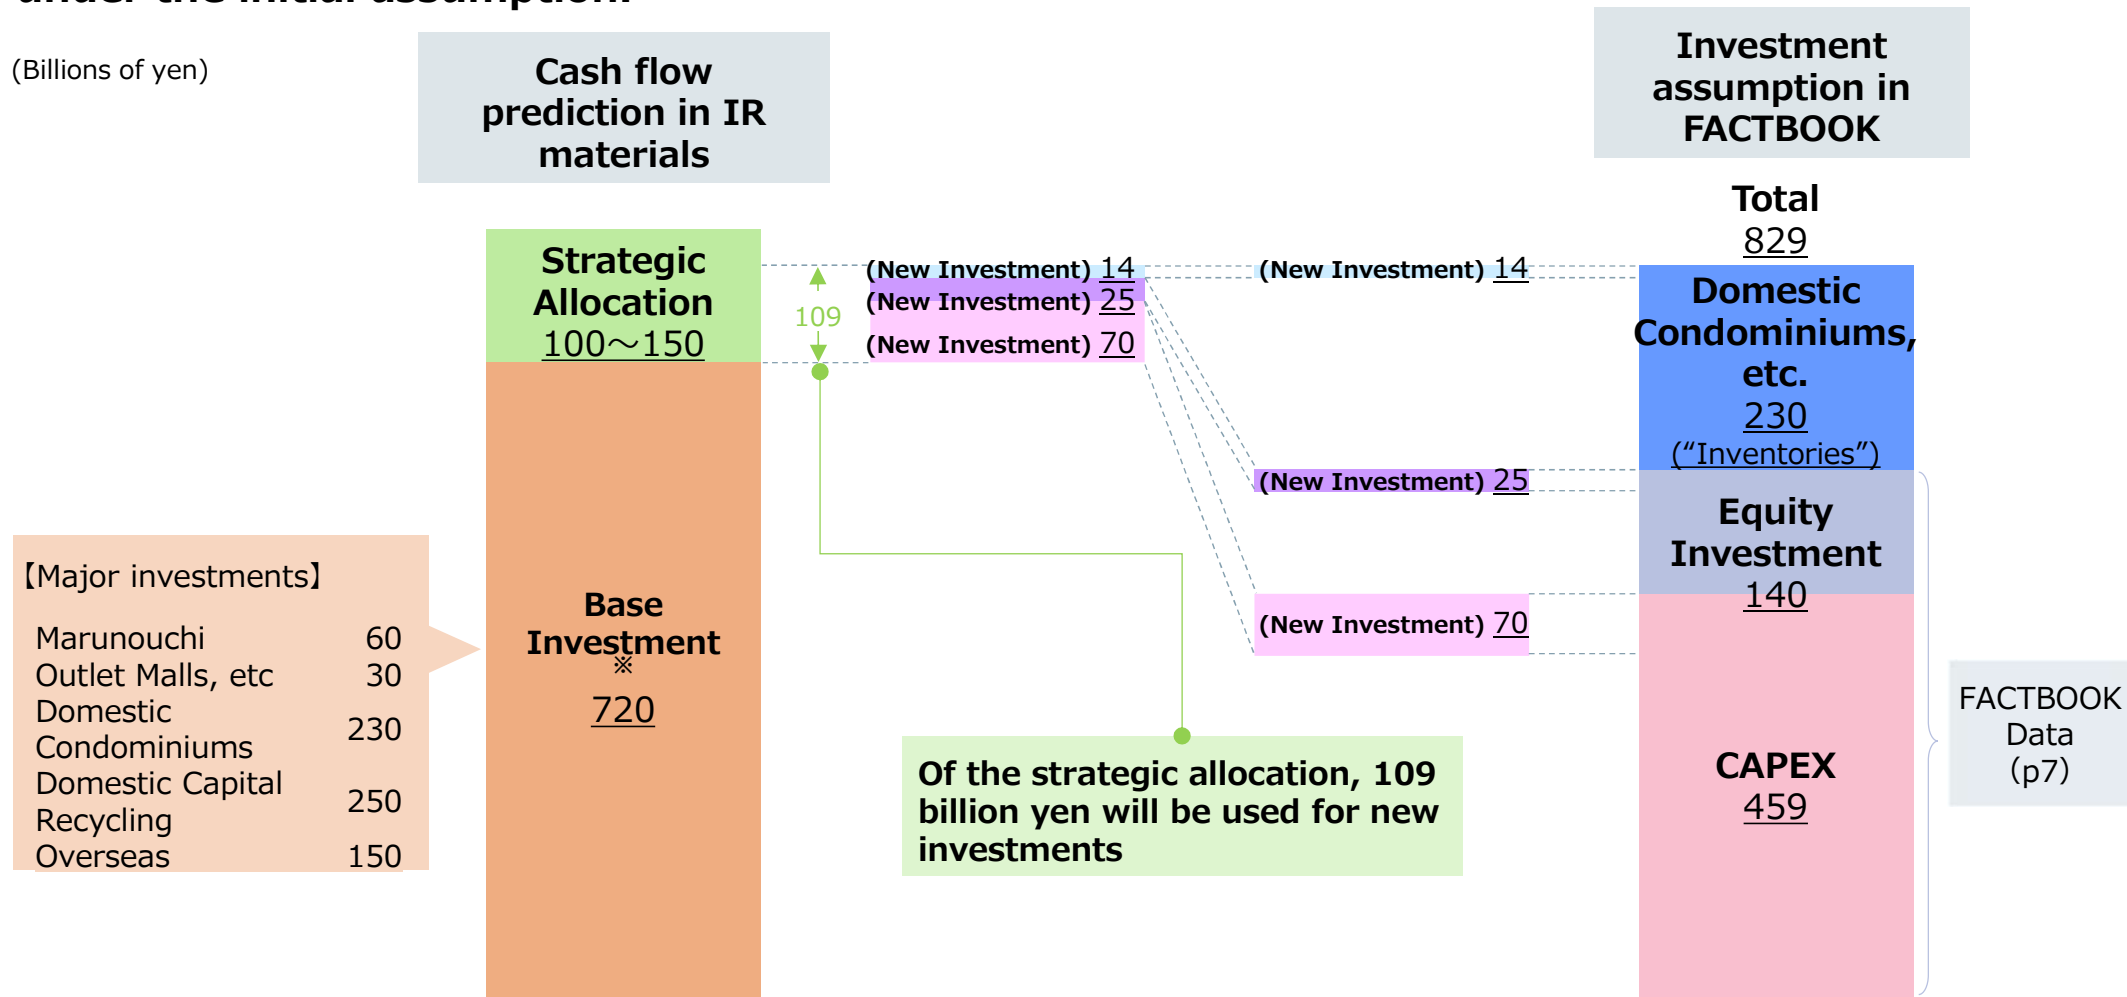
(Billions of yen)

Cash flow prediction in IR materials

Investment assumption in FACTBOOK

Total
829

Strategic Allocation
100～150

109

(New Investment) 14
(New Investment) 25
(New Investment) 70

(New Investment) 14

Domestic Condominiums, etc.
230
(“Inventories”)

(New Investment) 25

Equity Investment
140

(New Investment) 70

【Major investments】

| | |
|---|---|
| Marunouchi | 60 |
| Outlet Malls, etc | 30 |
| Domestic Condominiums | 230 |
| Domestic Capital Recycling | 250 |
| Overseas | 150 |

Base Investment
※
720

Of the strategic allocation, 109 billion yen will be used for new investments

CAPEX
459

FACTBOOK Data (p7)